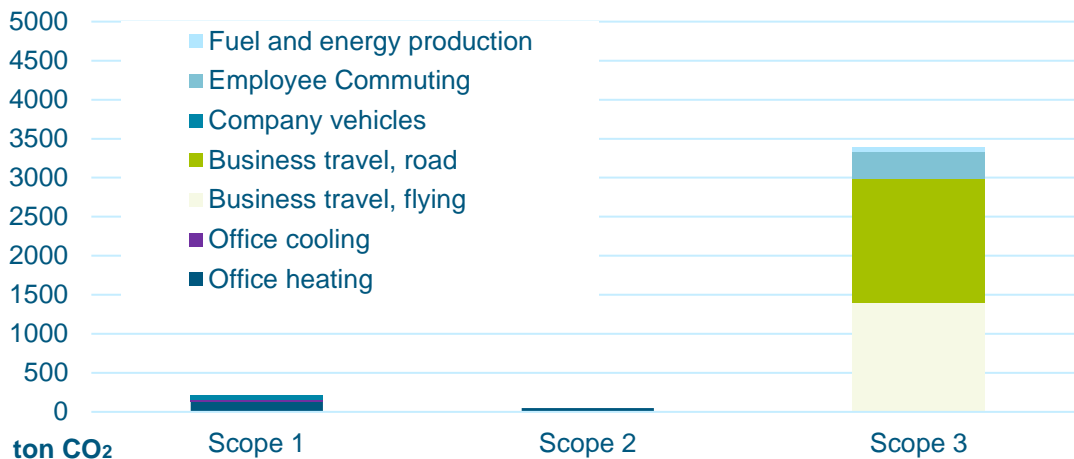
5000
4500
4000
3500
3000
2500
2000
1500
1000
500
0

Fuel and energy production
Employee Commuting
Company vehicles
Business travel, road
Business travel, flying
Office cooling
Office heating

ton $CO_2$

Scope 1
Scope 2
Scope 3